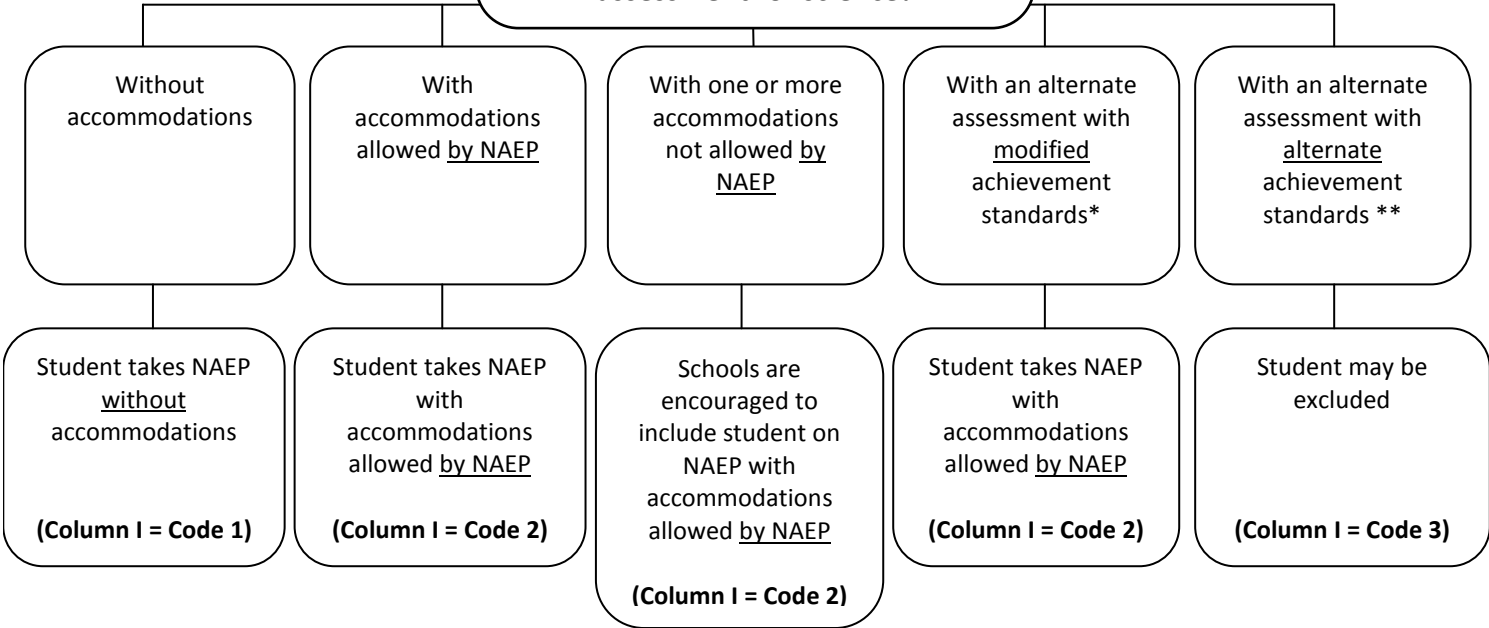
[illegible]

Without accommodations

With accommodations allowed by NAEP

With one or more accommodations not allowed by NAEP

With an alternate assessment with modified achievement standards*

With an alternate assessment with alternate achievement standards **

Student takes NAEP without accommodations

**(Column I = Code 1)**

Student takes NAEP with accommodations allowed by NAEP

**(Column I = Code 2)**

Schools are encouraged to include student on NAEP with accommodations allowed by NAEP

**(Column I = Code 2)**

Student takes NAEP with accommodations allowed by NAEP

**(Column I = Code 2)**

Student may be excluded

**(Column I = Code 3)**